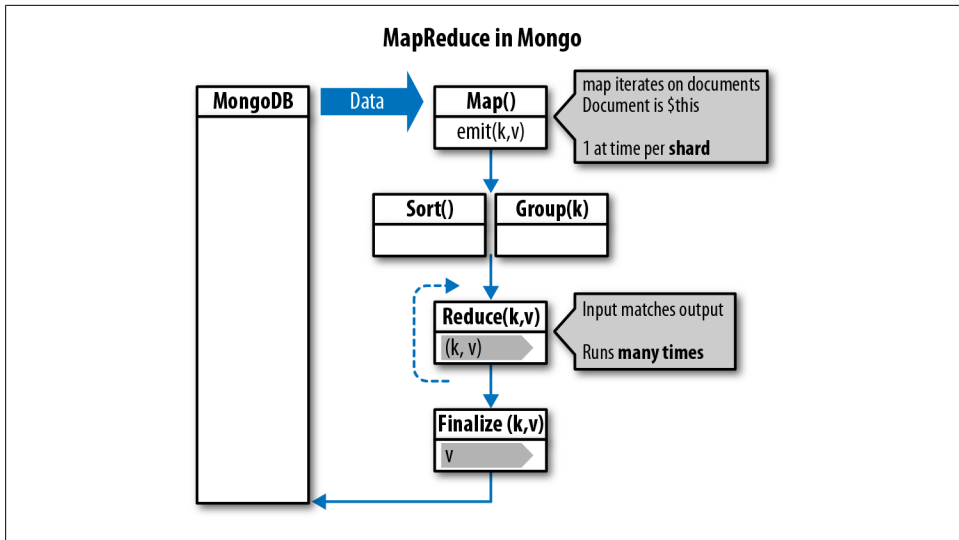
MapReduce in Mongo

MongoDB

Data

Map()
emit(k,v)

map iterates on documents
Document is $this

1 at time per **shard**

Sort()

Group(k)

Reduce(k,v)
(k, v)

Input matches output

Runs **many times**

Finalize (k,v)
v